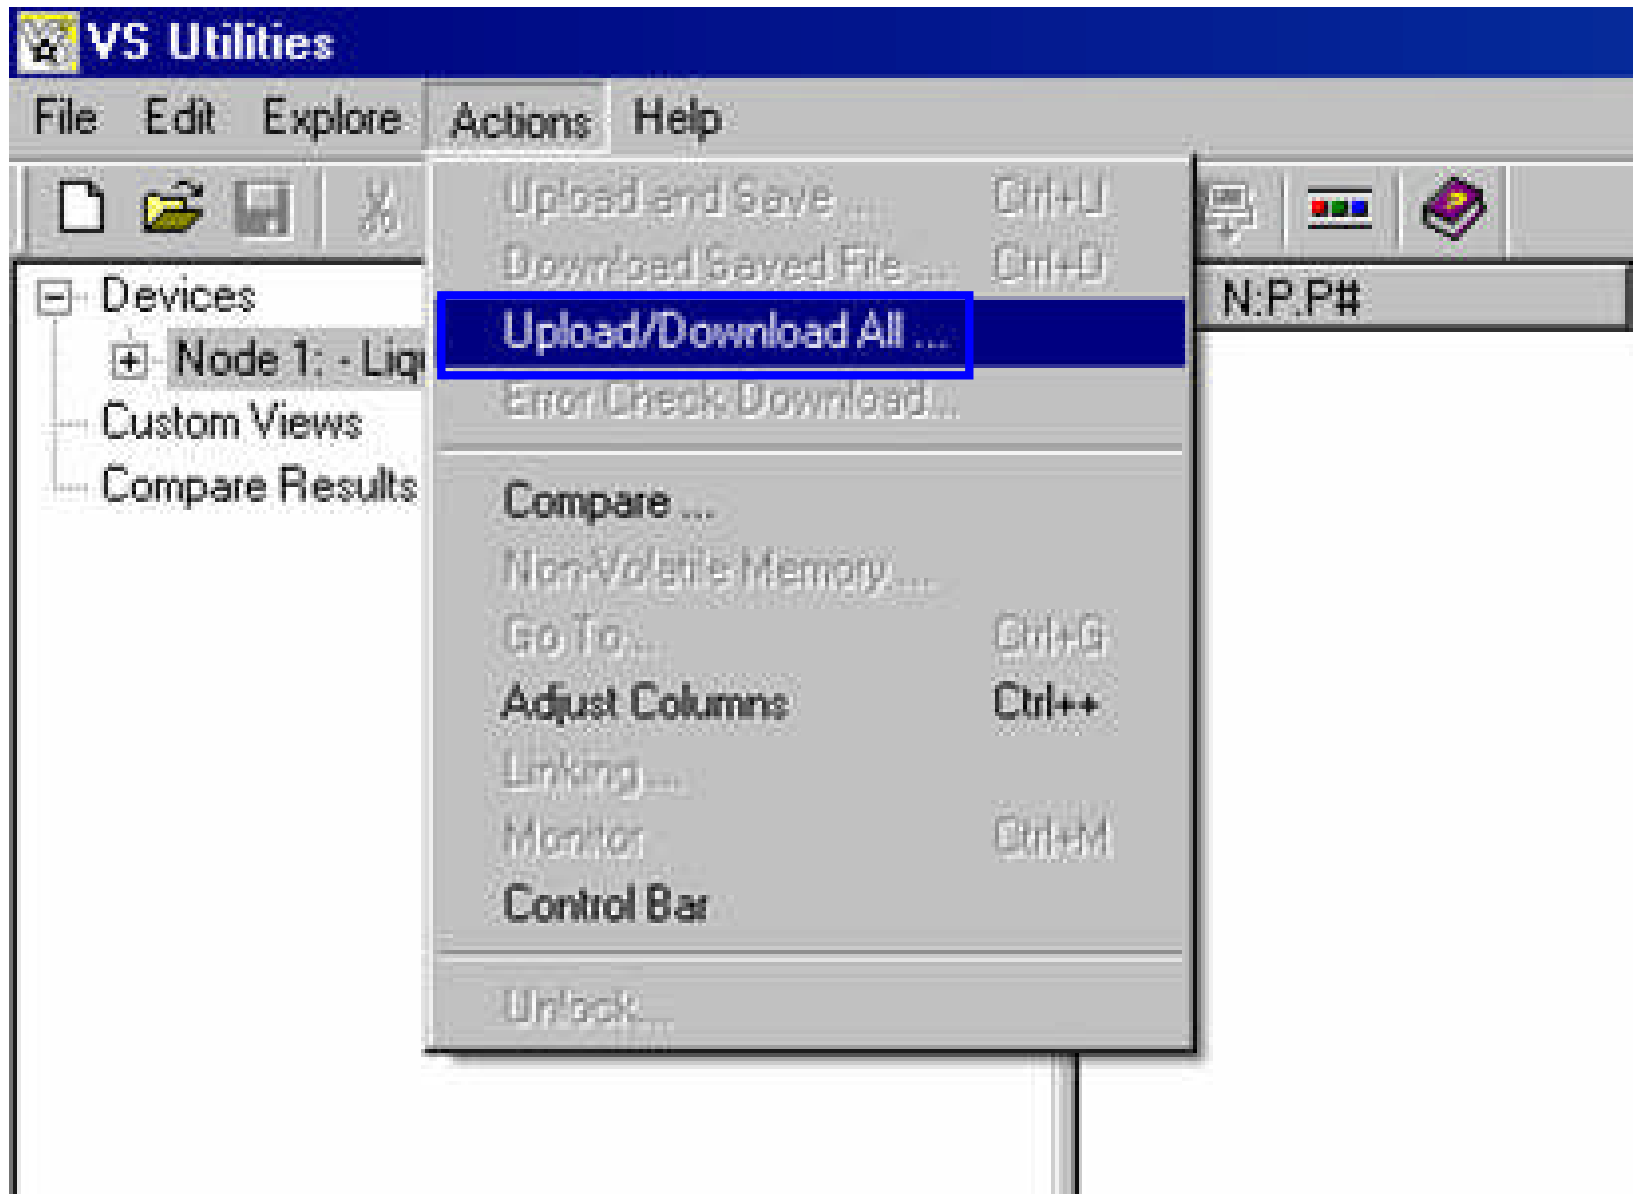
VS Utilities

File Edit Explore Actions Help

Devices
Node 1: - Liq
Custom Views
Compare Results

N:P.P#

Upload and Save ... Ctrl+U
Download Saved File ... Ctrl+D
Upload/Download All ...
Error Check Download ...
Compare ...
Non-Volatile Memory ...
Go To ... Ctrl+G
Adjust Columns Ctrl++
Linking ...
Monitor Ctrl+M
Control Bar
Unlock ...